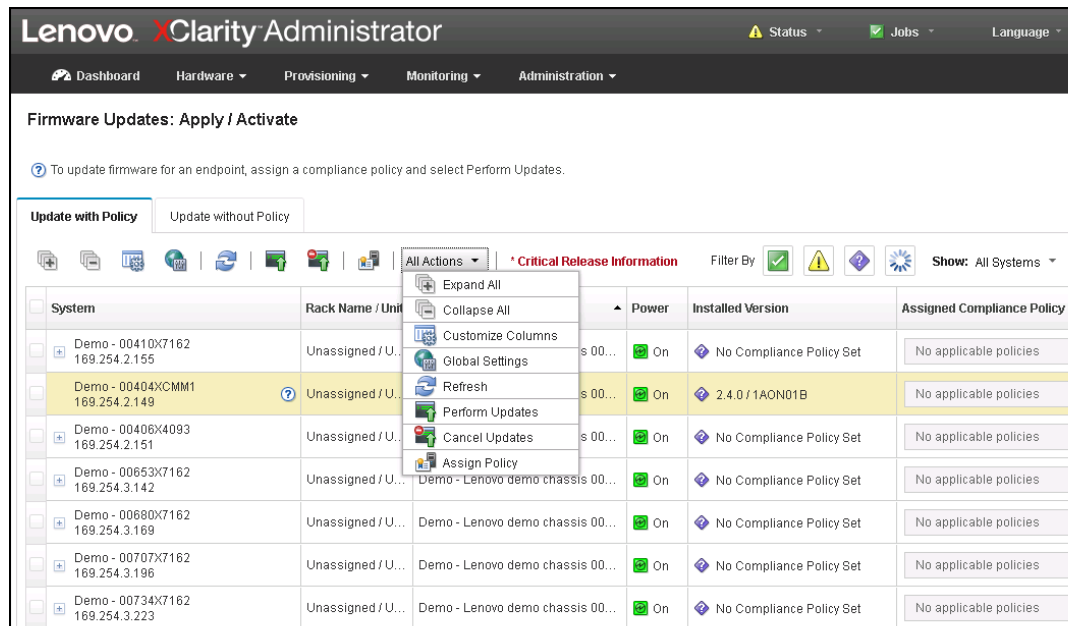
Lenovo. XClarity Administrator

Status ▾ Jobs ▾ Language ▾

Dashboard Hardware ▾ Provisioning ▾ Monitoring ▾ Administration ▾

Firmware Updates: Apply / Activate

To update firmware for an endpoint, assign a compliance policy and select Perform Updates.

Update with Policy | Update without Policy

All Actions ▾ | * Critical Release Information | Filter By | Show: All Systems ▾

Expand All
Collapse All
Customize Columns
Global Settings
Refresh
Perform Updates
Cancel Updates
Assign Policy

| System | Rack Name / Unit | | Power | Installed Version | Assigned Compliance Policy |
|---|---|---|---|---|---|
| Demo - 00410X7162 169.254.2.155 | Unassigned / U... | s 00... | On | No Compliance Policy Set | No applicable policies |
| Demo - 00404XCMM1 169.254.2.149 | Unassigned / U... | s 00... | On | 2.4.0 / 1AON01B | No applicable policies |
| Demo - 00406X4093 169.254.2.151 | Unassigned / U... | s 00... | On | No Compliance Policy Set | No applicable policies |
| Demo - 00653X7162 169.254.3.142 | Unassigned / U... | Demo - Lenovo demo chassis 00... | On | No Compliance Policy Set | No applicable policies |
| Demo - 00680X7162 169.254.3.169 | Unassigned / U... | Demo - Lenovo demo chassis 00... | On | No Compliance Policy Set | No applicable policies |
| Demo - 00707X7162 169.254.3.196 | Unassigned / U... | Demo - Lenovo demo chassis 00... | On | No Compliance Policy Set | No applicable policies |
| Demo - 00734X7162 169.254.3.223 | Unassigned / U... | Demo - Lenovo demo chassis 00... | On | No Compliance Policy Set | No applicable policies |